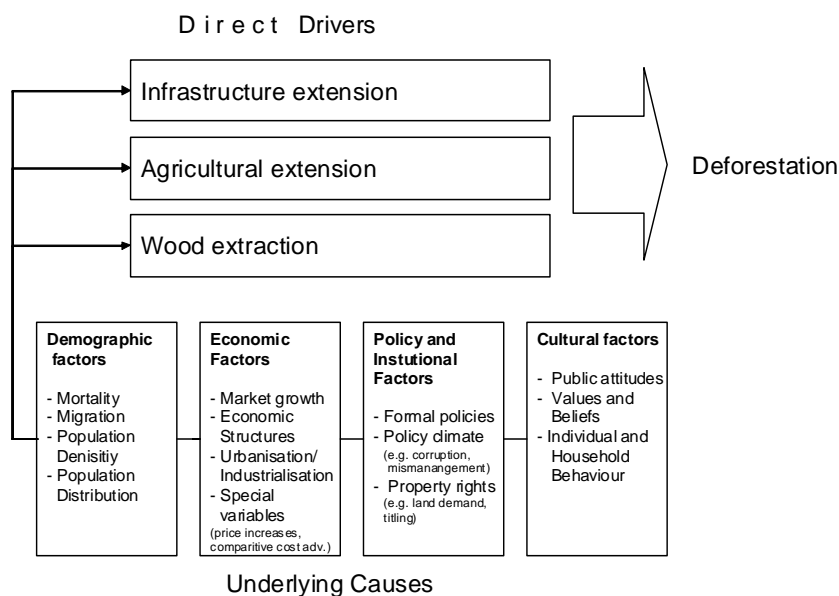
Direct Drivers

Infrastructure extension

Agricultural extension

Wood extraction

Deforestation

Demographic factors

- Mortality
- Migration
- Population Denisitiy
- Population Distribution

Economic Factors

- Market growth
- Economic Structures
- Urbanisation/ Industrialisation
- Special variables (price increases, comparitive cost adv.)

Policy and Instutional Factors

- Formal policies
- Policy climate (e.g. corruption, mismanangement)
- Property rights (e.g. land demand, titling)

Cultural factors

- Public attitudes
- Values and Beliefs
- Individual and Household Behaviour

Underlying Causes